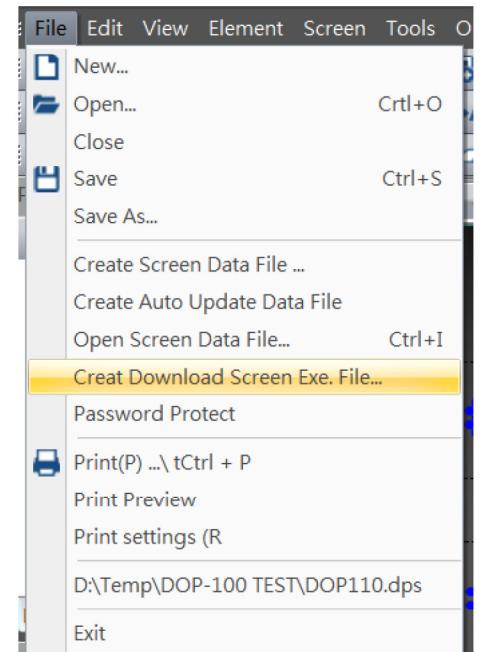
File Edit View Element Screen Tools O

New...
Open... Crtl+O
Close
Save Crtl+S
Save As...

Create Screen Data File ...
Create Auto Update Data File
Open Screen Data File... Ctrl+I
Creat Download Screen Exe. File...
Password Protect

Print(P) ...\ tCtrl + P
Print Preview
Print settings (R

D:\Temp\DOP-100 TEST\DOP110.dps

Exit